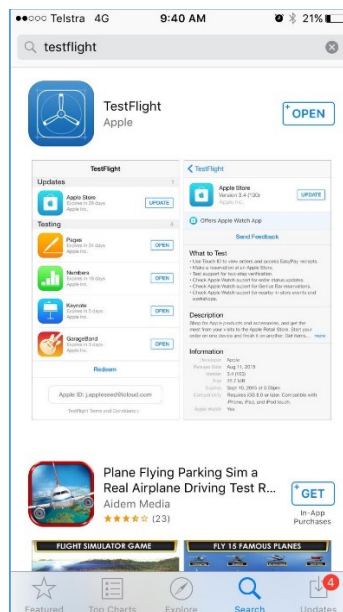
●●○○○ Telstra 4G 9:40 AM 21%

testflight

TestFlight
Apple

OPEN

TestFlight

Updates

Apple Store
Expires in 29 days
Apple Inc.

UPDATE

Testing

Pages
Expires in 24 days
Apple Inc.

OPEN

Numbers
Expires in 15 days
Apple Inc.

OPEN

Keynote
Expires in 5 days
Apple Inc.

OPEN

GarageBand
Expires in 5 days
Apple Inc.

OPEN

Redeem

Apple ID: j.appleseed@icloud.com

TestFlight Terms and Conditions

< TestFlight

Apple Store
Version 3.4 (130)
Apple Inc.

UPDATE

Offers Apple Watch App

Send Feedback

What to Test
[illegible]

Description
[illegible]

Information
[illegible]

Plane Flying Parking Sim a Real Airplane Driving Test R...
Aidem Media
★★★☆☆ (23)

GET
In-App Purchases

FLIGHT SIMULATOR GAME

FLY 15 FAMOUS PLANES

Featured Top Charts Explore Search Updates 4